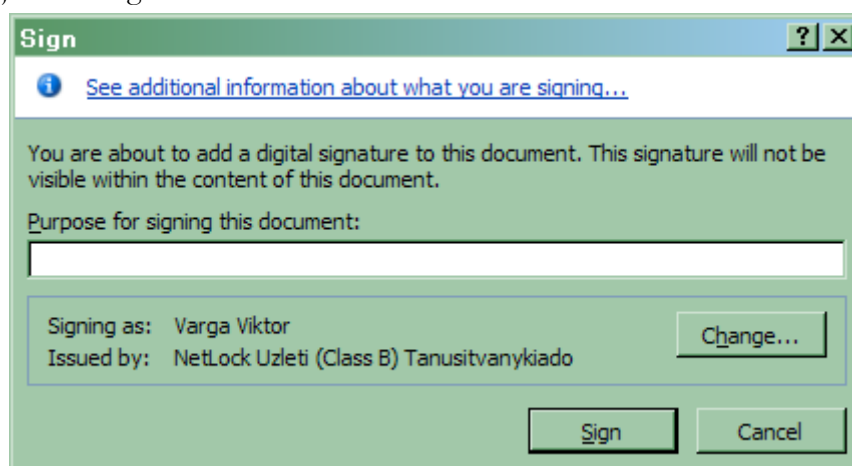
Sign

?

See additional information about what you are signing...

You are about to add a digital signature to this document. This signature will not be visible within the content of this document.

Purpose for signing this document:

Signing as: Varga Viktor
Issued by: NetLock Uzleti (Class B) Tanusitvanykiado

Change...

Sign

Cancel